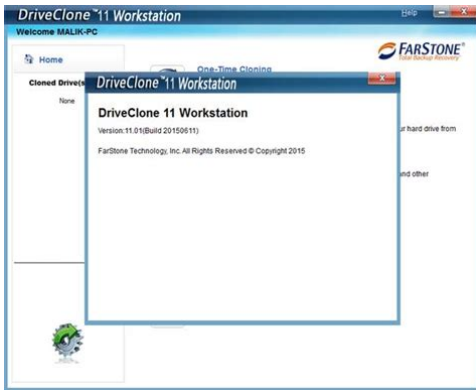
DriveClone™11 Workstation
Help
Welcome MALIK-PC
Home
FARSTONE®
Total Backup Recovery
One-Time Cloning
Cloned Drive(s
None
r hard drive from
nd other
DriveClone™11 Workstation
DriveClone 11 Workstation
Version:11.01(Build 20150611)
FarStone Technology, Inc. All Rights Reserved © Copyright 2015